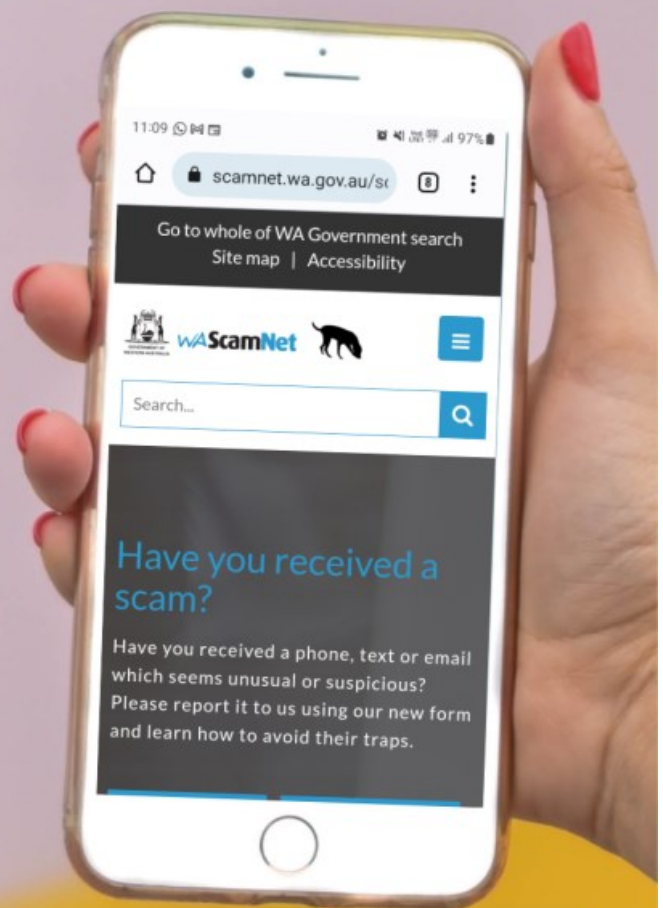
11:09

97%

scamnet.wa.gov.au/sc

8

Go to whole of WA Government search
Site map | Accessibility

WAScamNet

Search...

Have you received a scam?

Have you received a phone, text or email which seems unusual or suspicious? Please report it to us using our new form and learn how to avoid their traps.